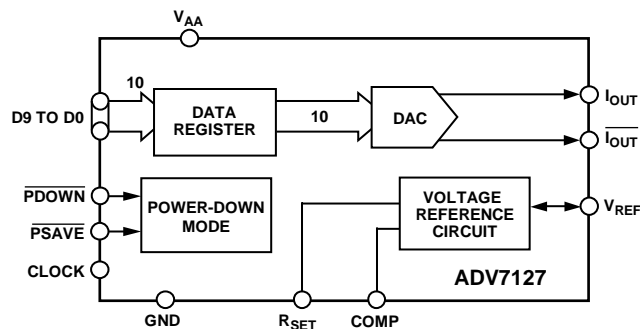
$V_{AA}$

10

D9 TO D0

DATA REGISTER

10

DAC

$I_{OUT}$

$\overline{I_{OUT}}$

$\overline{PDOWN}$

$\overline{PSAVE}$

POWER-DOWN MODE

VOLTAGE REFERENCE CIRCUIT

$V_{REF}$

CLOCK

ADV7127

GND

$R_{SET}$

COMP